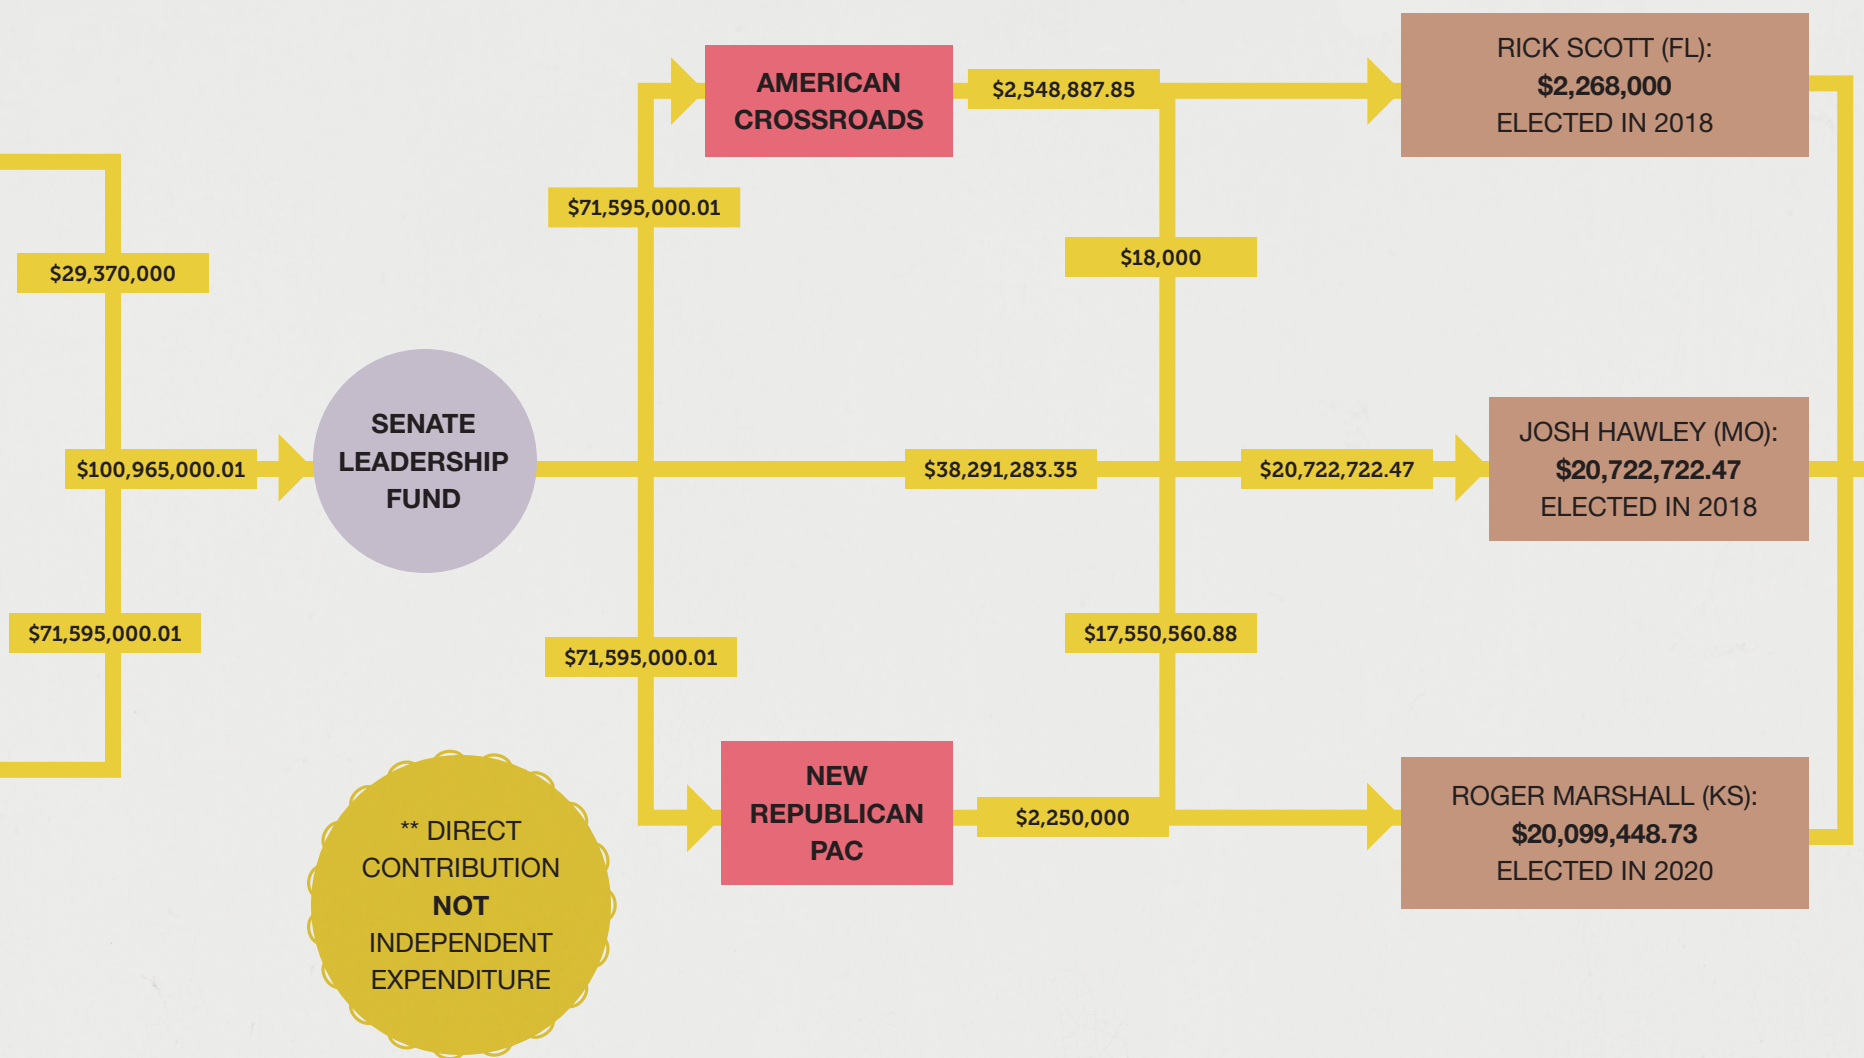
$29,370,000

$100,965,000.01

$71,595,000.01

SENATE LEADERSHIP FUND

$71,595,000.01

AMERICAN CROSSROADS

$2,548,887.85

$18,000

$38,291,283.35

$71,595,000.01

$17,550,560.88

NEW REPUBLICAN PAC

$2,250,000

$20,722,722.47

RICK SCOTT (FL):
$2,268,000
ELECTED IN 2018

JOSH HAWLEY (MO):
$20,722,722.47
ELECTED IN 2018

ROGER MARSHALL (KS):
$20,099,448.73
ELECTED IN 2020

** DIRECT CONTRIBUTION NOT INDEPENDENT EXPENDITURE